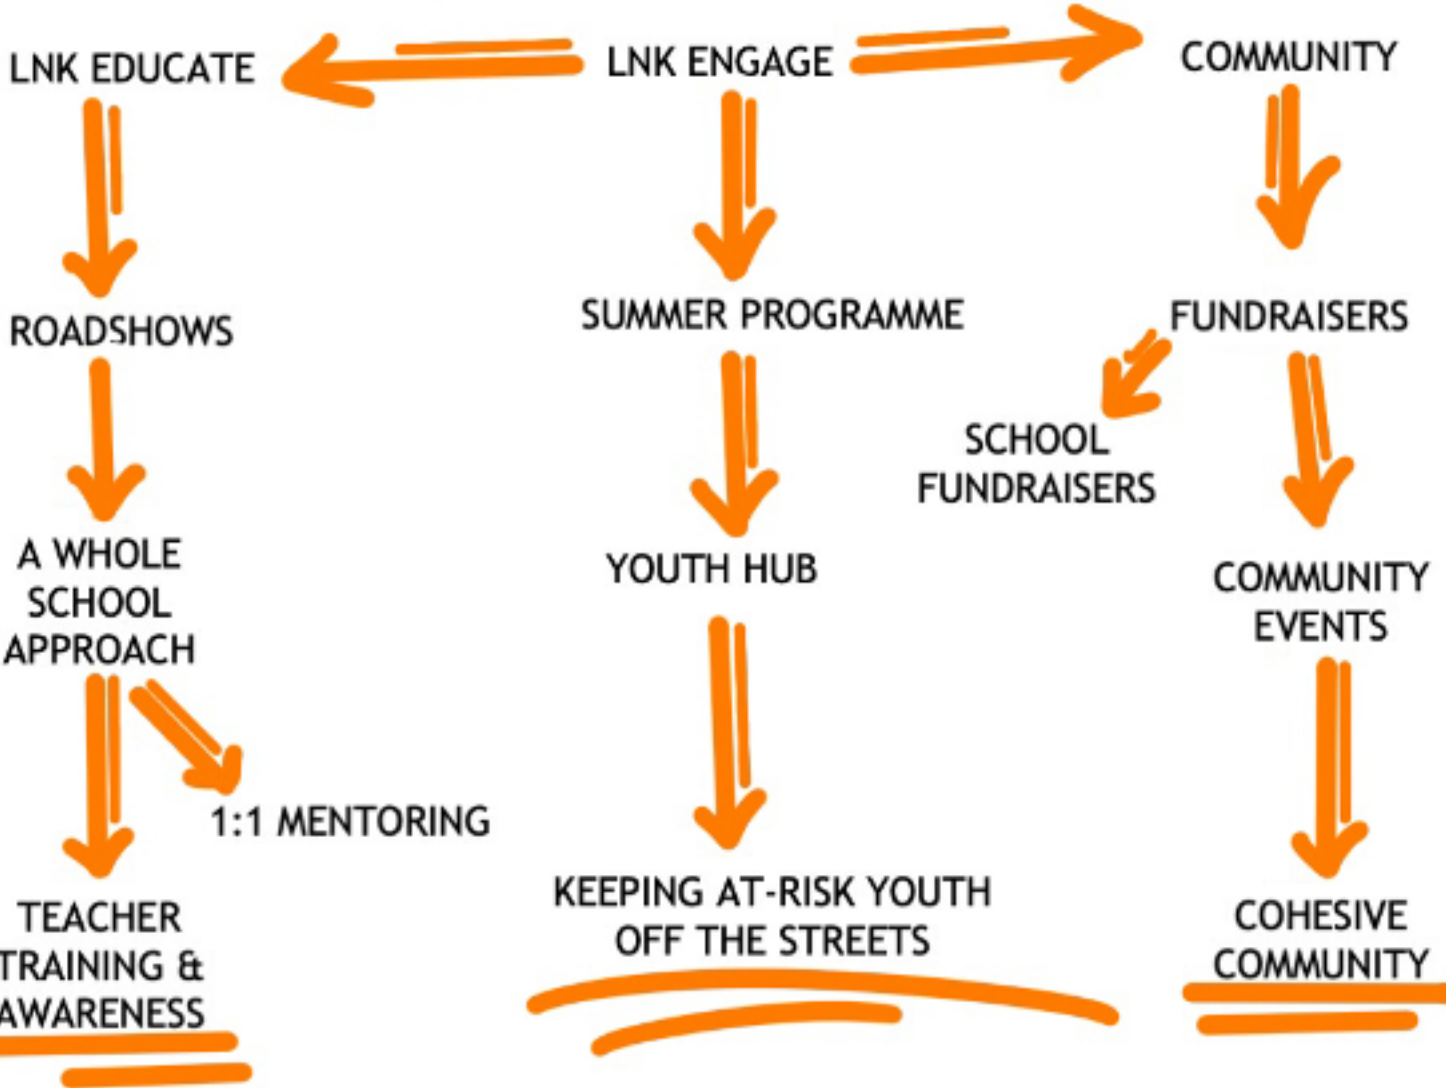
LNK EDUCATE

LNK ENGAGE

COMMUNITY

ROADSHOWS

SUMMER PROGRAMME

FUNDRAISERS

SCHOOL FUNDRAISERS

A WHOLE SCHOOL APPROACH

YOUTH HUB

COMMUNITY EVENTS

1:1 MENTORING

TEACHER TRAINING & AWARENESS

KEEPING AT-RISK YOUTH OFF THE STREETS

COHESIVE COMMUNITY